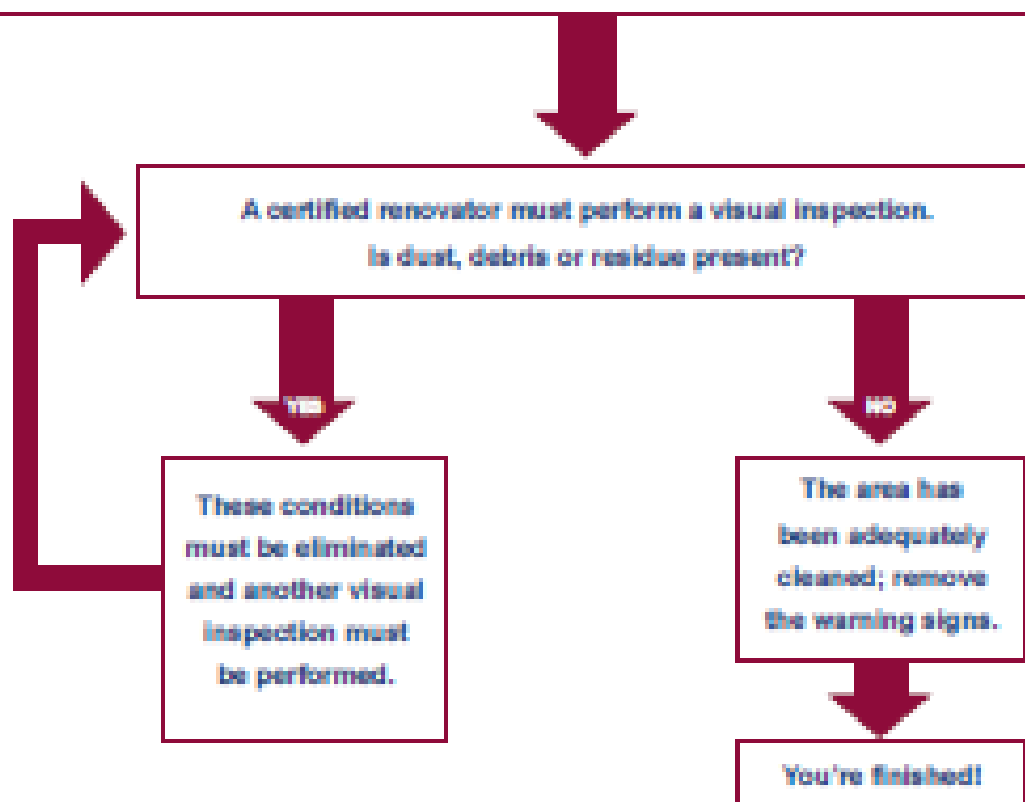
A certified renovator must perform a visual inspection.
Is dust, debris or residue present?

YES

NO

These conditions must be eliminated and another visual inspection must be performed.

The area has been adequately cleaned; remove the warning signs.

You're finished!